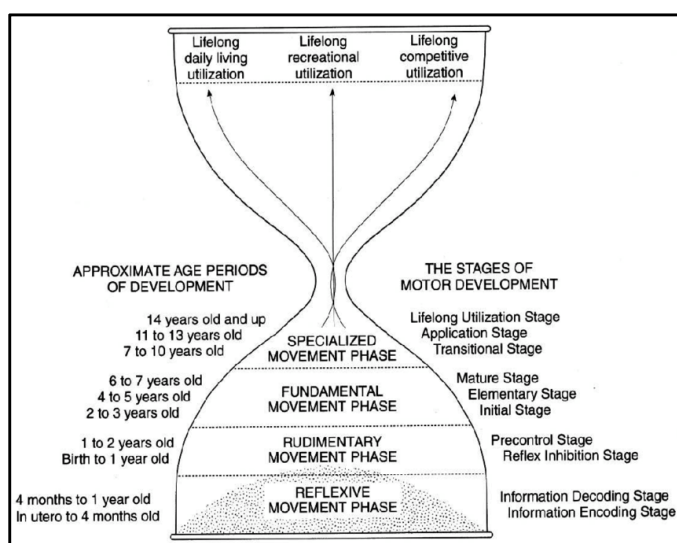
Lifelong daily living utilization

Lifelong recreational utilization

Lifelong competitive utilization

APPROXIMATE AGE PERIODS OF DEVELOPMENT

THE STAGES OF MOTOR DEVELOPMENT

14 years old and up
11 to 13 years old
7 to 10 years old

SPECIALIZED MOVEMENT PHASE

Lifelong Utilization Stage
Application Stage
Transitional Stage

6 to 7 years old
4 to 5 years old
2 to 3 years old

FUNDAMENTAL MOVEMENT PHASE

Mature Stage
Elementary Stage
Initial Stage

1 to 2 years old
Birth to 1 year old

RUDIMENTARY MOVEMENT PHASE

Precontrol Stage
Reflex Inhibition Stage

4 months to 1 year old
In utero to 4 months old

REFLEXIVE MOVEMENT PHASE

Information Decoding Stage
Information Encoding Stage